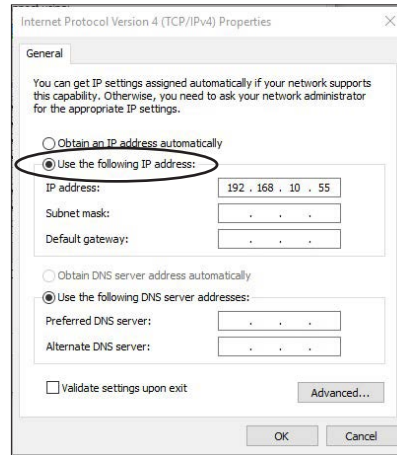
Internet Protocol Version 4 (TCP/IPv4) Properties

×

General

You can get IP settings assigned automatically if your network supports this capability. Otherwise, you need to ask your network administrator for the appropriate IP settings.

Obtain an IP address automatically

Use the following IP address:

IP address: 192 . 168 . 10 . 55

Subnet mask: . . .

Default gateway: . . .

Obtain DNS server address automatically

Use the following DNS server addresses:

Preferred DNS server: . . .

Alternate DNS server: . . .

Validate settings upon exit

Advanced...

OK

Cancel